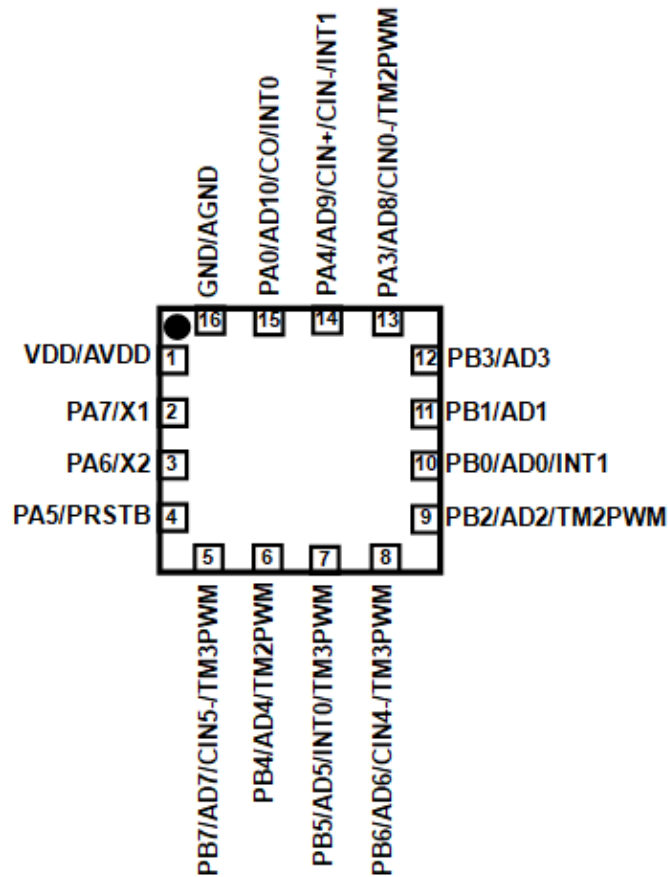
GND/AGND
PA0/AD10/CO/INT0
PA4/AD9/CIN+/CIN-/INT1
PA3/AD8/CIN0-/TM2PWM

16
15
14
13

VDD/AVDD 1
PA7/X1 2
PA6/X2 3
PA5/PRSTB 4

12 PB3/AD3
11 PB1/AD1
10 PB0/AD0/INT1
9 PB2/AD2/TM2PWM

5
6
7
8

PB7/AD7/CIN5-/TM3PWM
PB4/AD4/TM2PWM
PB5/AD5/INT0/TM3PWM
PB6/AD6/CIN4-/TM3PWM